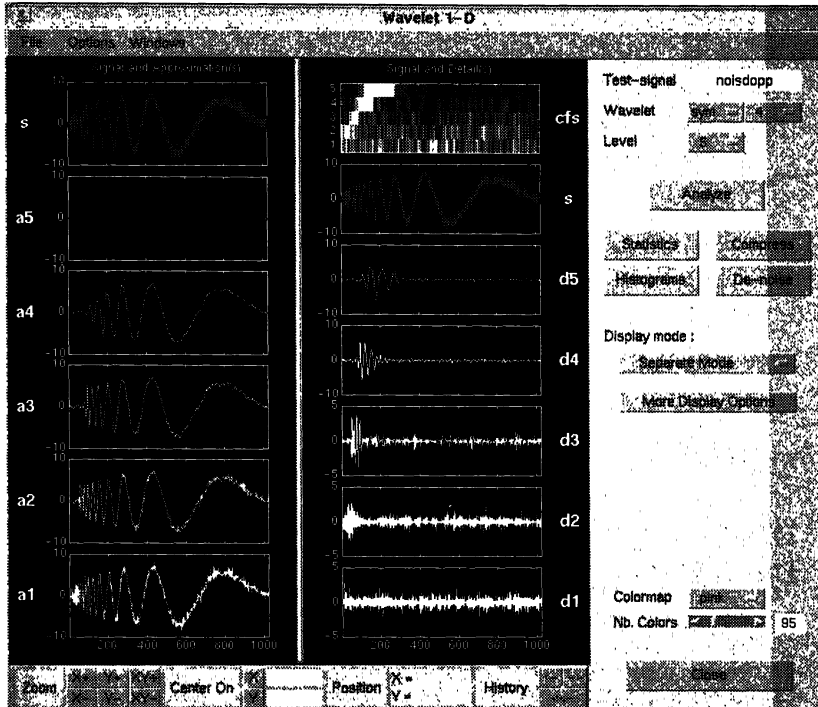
Wavelet 1-D

File Options Window

Signal and Approximation(s)

Signal and Detail(s)

s

10

0

-10

cfs

5

4

3

2

1

s

a5

a4

d5

a3

d4

a2

d3

a1

d2

d1

200 400 600 800 1000

200 400 600 800 1000

Test-signal noisdopp

Wavelet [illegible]

Level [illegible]

Analyze

Statistics

Compress

Histograms

De-noise

Display mode :

Separate Mode

More Display Options

Colormap pink

Nb. Colors 95

Close

Zoom

Center On

Position X = Y =

History